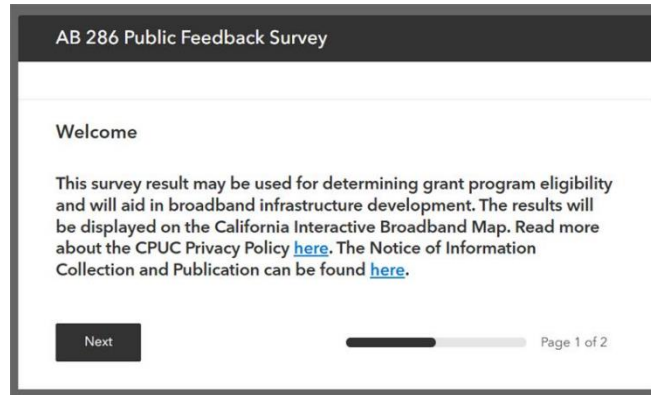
AB 286 Public Feedback Survey

Welcome

This survey result may be used for determining grant program eligibility and will aid in broadband infrastructure development. The results will be displayed on the California Interactive Broadband Map. Read more about the CPUC Privacy Policy here. The Notice of Information Collection and Publication can be found here.

Next

Page 1 of 2